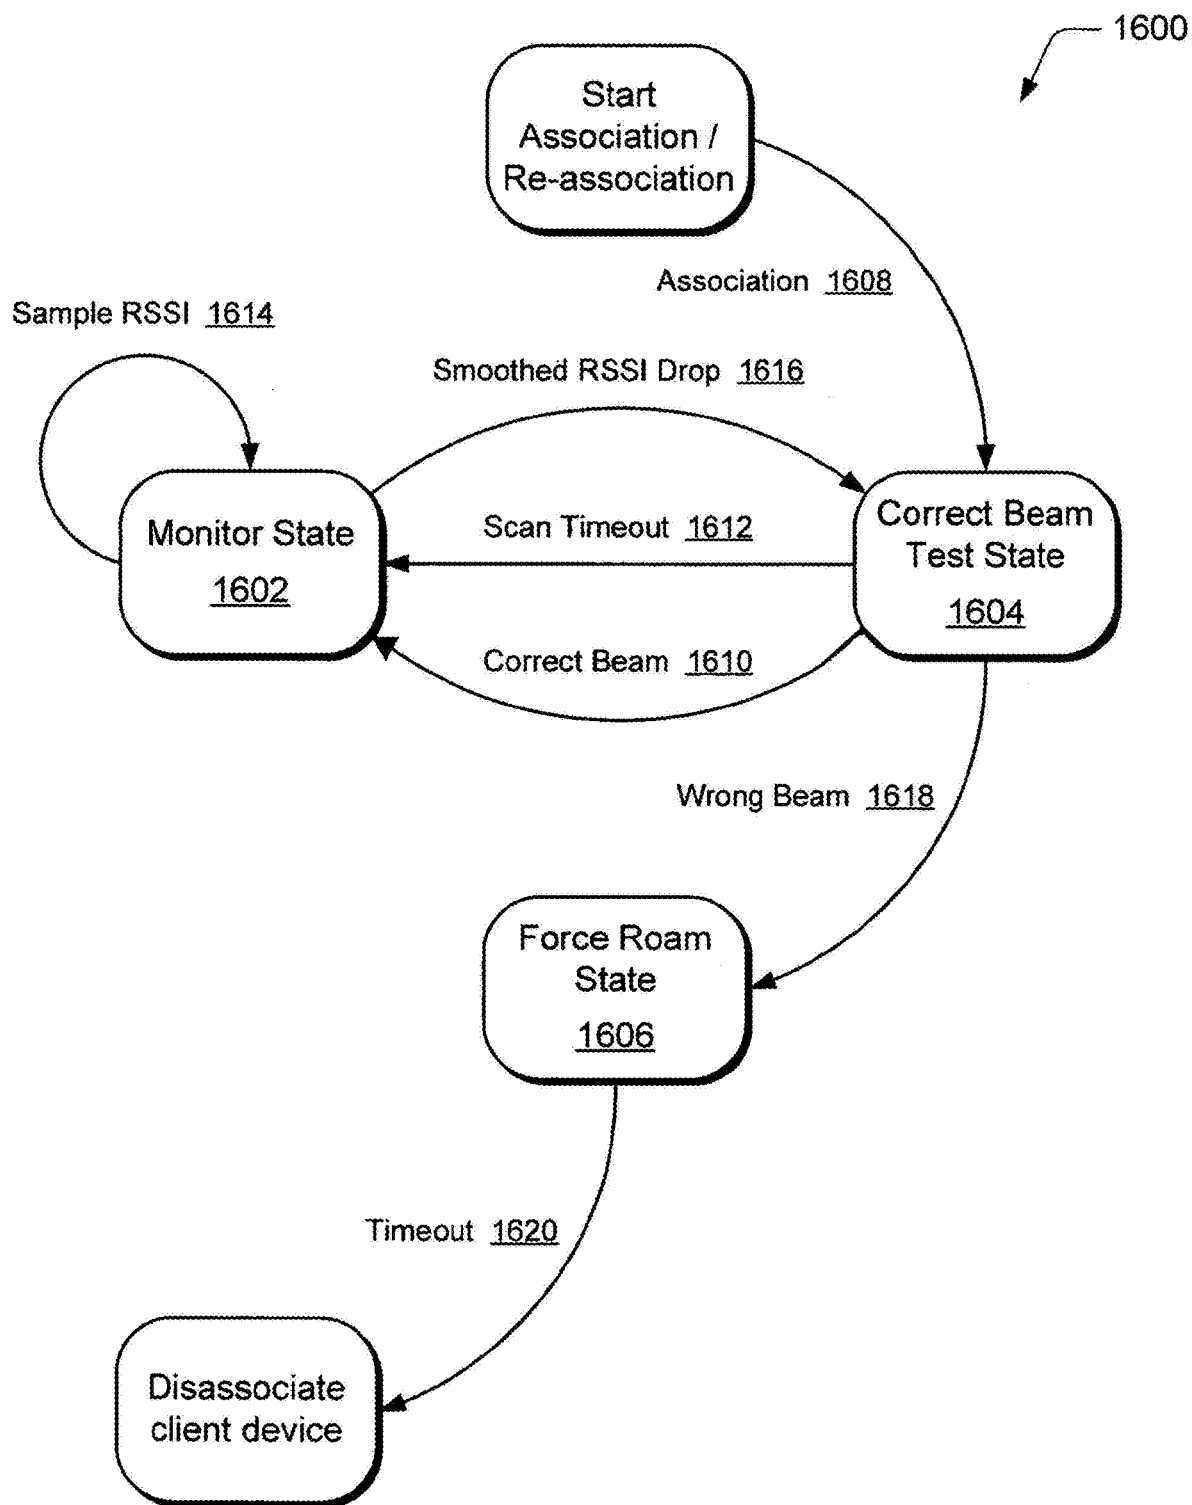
1600

Start Association / Re-association

Association 1608

Sample RSSI 1614

Smoothed RSSI Drop 1616

Monitor State 1602

Scan Timeout 1612

Correct Beam Test State 1604

Correct Beam 1610

Wrong Beam 1618

Force Roam State 1606

Timeout 1620

Disassociate client device